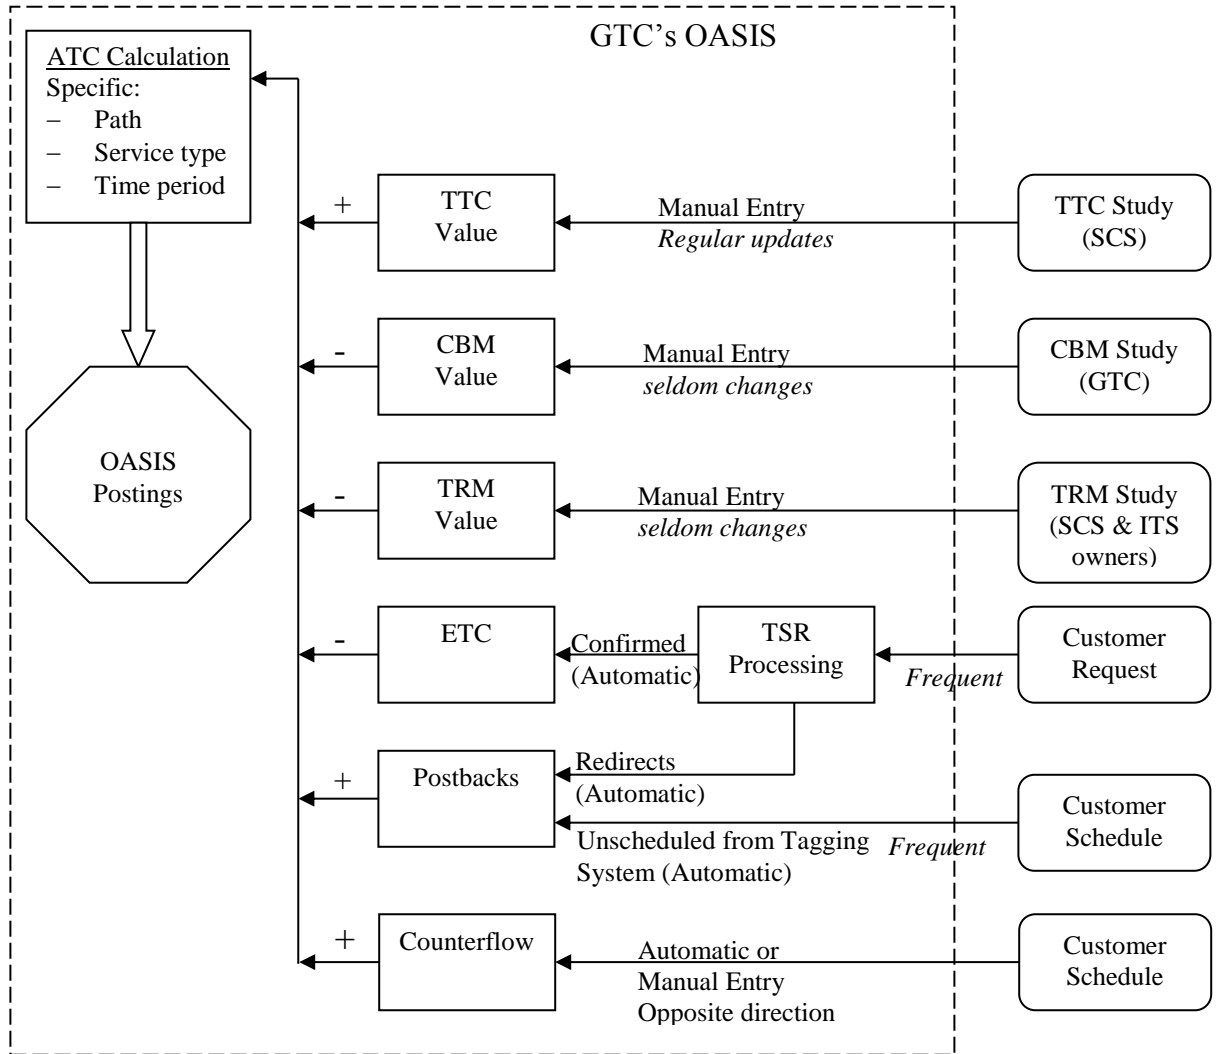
GTC's OASIS

ATC Calculation
Specific:
− Path
− Service type
− Time period

OASIS Postings

+ TTC Value
Manual Entry
*Regular updates*
TTC Study (SCS)

- CBM Value
Manual Entry
*seldom changes*
CBM Study (GTC)

- TRM Value
Manual Entry
*seldom changes*
TRM Study (SCS & ITS owners)

- ETC
Confirmed (Automatic)
TSR Processing
*Frequent*
Customer Request

+ Postbacks
Redirects (Automatic)
Unscheduled from Tagging System (Automatic)
*Frequent*
Customer Schedule

+ Counterflow
Automatic or Manual Entry Opposite direction
Customer Schedule